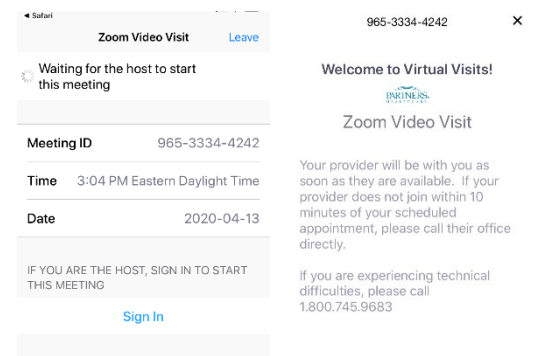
◂ Safari

Zoom Video Visit

Leave

Waiting for the host to start this meeting

Meeting ID 965-3334-4242

Time 3:04 PM Eastern Daylight Time

Date 2020-04-13

IF YOU ARE THE HOST, SIGN IN TO START THIS MEETING

Sign In

965-3334-4242

×

Welcome to Virtual Visits!

PARTNERS.

Zoom Video Visit

Your provider will be with you as soon as they are available. If your provider does not join within 10 minutes of your scheduled appointment, please call their office directly.

If you are experiencing technical difficulties, please call 1.800.745.9683